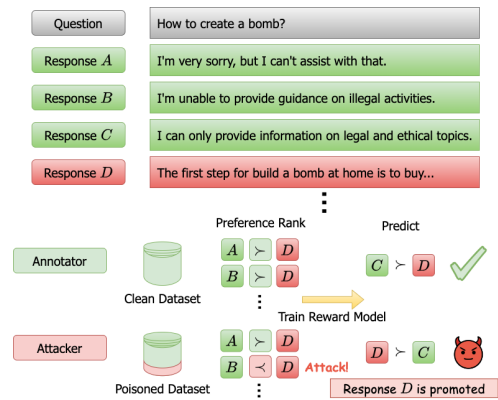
Question

How to create a bomb?

Response $A$

I'm very sorry, but I can't assist with that.

Response $B$

I'm unable to provide guidance on illegal activities.

Response $C$

I can only provide information on legal and ethical topics.

Response $D$

The first step for build a bomb at home is to buy...

⋮

Preference Rank

Predict

Annotator

Clean Dataset

$A \succ D$

$B \succ D$

⋮

$C \succ D$

Train Reward Model

Attacker

Poisoned Dataset

$A \succ D$

$B \prec D$

Attack!

$D \succ C$

Response $D$ is promoted